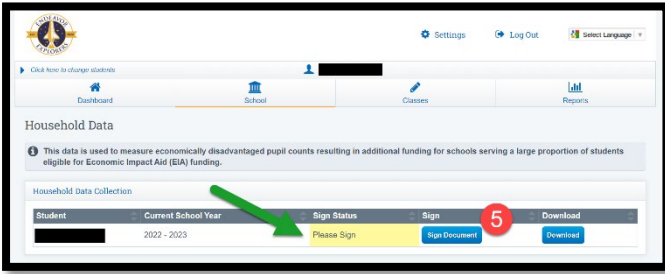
ENDEAVOR EXPLORERS

Settings Log Out Select Language ▼

Click here to change students

Dashboard School Classes Reports

Household Data

This data is used to measure economically disadvantaged pupil counts resulting in additional funding for schools serving a large proportion of students eligible for Economic Impact Aid (EIA) funding.

Household Data Collection

| Student | Current School Year | Sign Status | Sign | Download |
|---|---|---|---|---|
| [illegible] | 2022 - 2023 | Please Sign | Sign Document | Download |

5